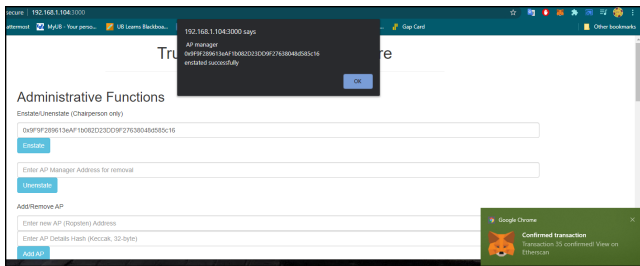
secure | 192.168.1.104:3000

attermost   MyUB - Your perso...   UB Learns Blackboa...   Gap Card   Other bookmarks

192.168.1.104:3000 says

AP manager
0x9F9F289613eAF1b082D23DD9F27638048d585c16
enstated successfully

OK

Tru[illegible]re

Administrative Functions

Enstate/Unenstate (Chairperson only)

0x9F9F289613eAF1b082D23DD9F27638048d585c16

Enstate

Enter AP Manager Address for removal

Unenstate

Add/Remove AP

Enter new AP (Ropsten) Address

Enter AP Details Hash (Keccak, 32-byte)

Add AP

Google Chrome

Confirmed transaction

Transaction 35 confirmed! View on Etherscan